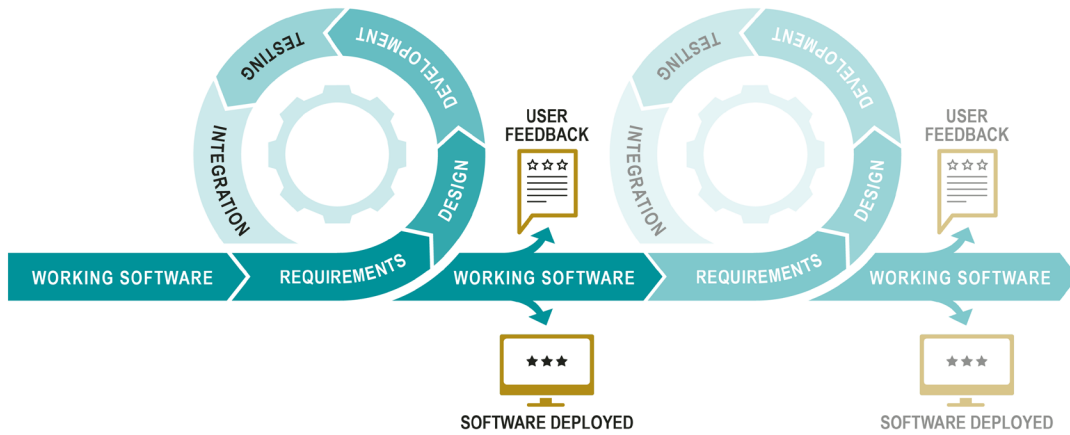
TESTING
DEVELOPMENT
INTEGRATION
DESIGN
USER FEEDBACK
WORKING SOFTWARE
REQUIREMENTS
WORKING SOFTWARE
SOFTWARE DEPLOYED

TESTING
DEVELOPMENT
INTEGRATION
DESIGN
USER FEEDBACK
REQUIREMENTS
WORKING SOFTWARE
SOFTWARE DEPLOYED